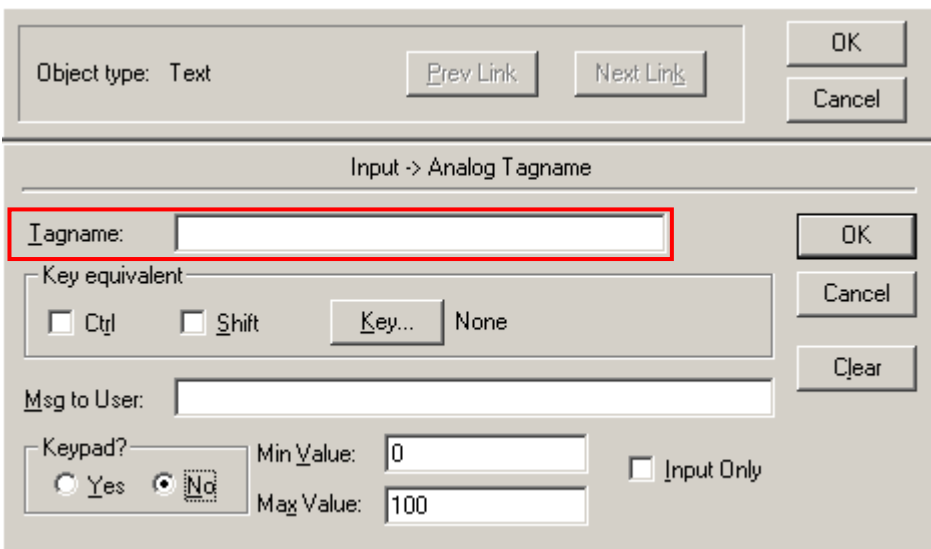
Object type: Text

Prev Link

Next Link

OK

Cancel

Input -> Analog Tagname

Tagname:

OK

Key equivalent

Ctrl

Shift

Key...

None

Cancel

Clear

Msg to User:

Keypad?

Yes

No

Min Value: 0

Max Value: 100

Input Only